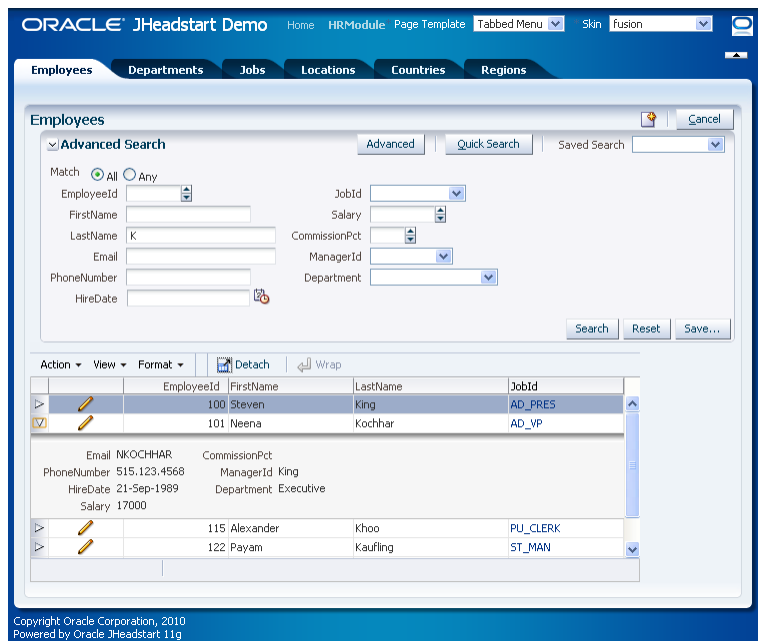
ORACLE JHeadstart Demo Home HRModule Page Template Tabbed Menu Skin fusion

Employees Departments Jobs Locations Countries Regions

Employees

Cancel

Advanced Search

Advanced Quick Search Saved Search

Match All Any

EmployeeId

FirstName

LastName K

Email

PhoneNumber

HireDate

JobId

Salary

CommissionPct

ManagerId

Department

Search Reset Save...

Action View Format Detach Wrap

| | | EmployeeId | FirstName | LastName | JobId |
|---|---|---|---|---|---|
| | | 100 | Steven | King | AD_PRES |
| | | 101 | Neena | Kochhar | AD_VP |

Email NKOCHHAR
PhoneNumber 515.123.4568
HireDate 21-Sep-1989
Salary 17000
CommissionPct
ManagerId King
Department Executive

| | | EmployeeId | FirstName | LastName | JobId |
|---|---|---|---|---|---|
| | | 115 | Alexander | Khoo | PU_CLERK |
| | | 122 | Payam | Kaufling | ST_MAN |

Copyright Oracle Corporation, 2010
Powered by Oracle JHeadstart 11g